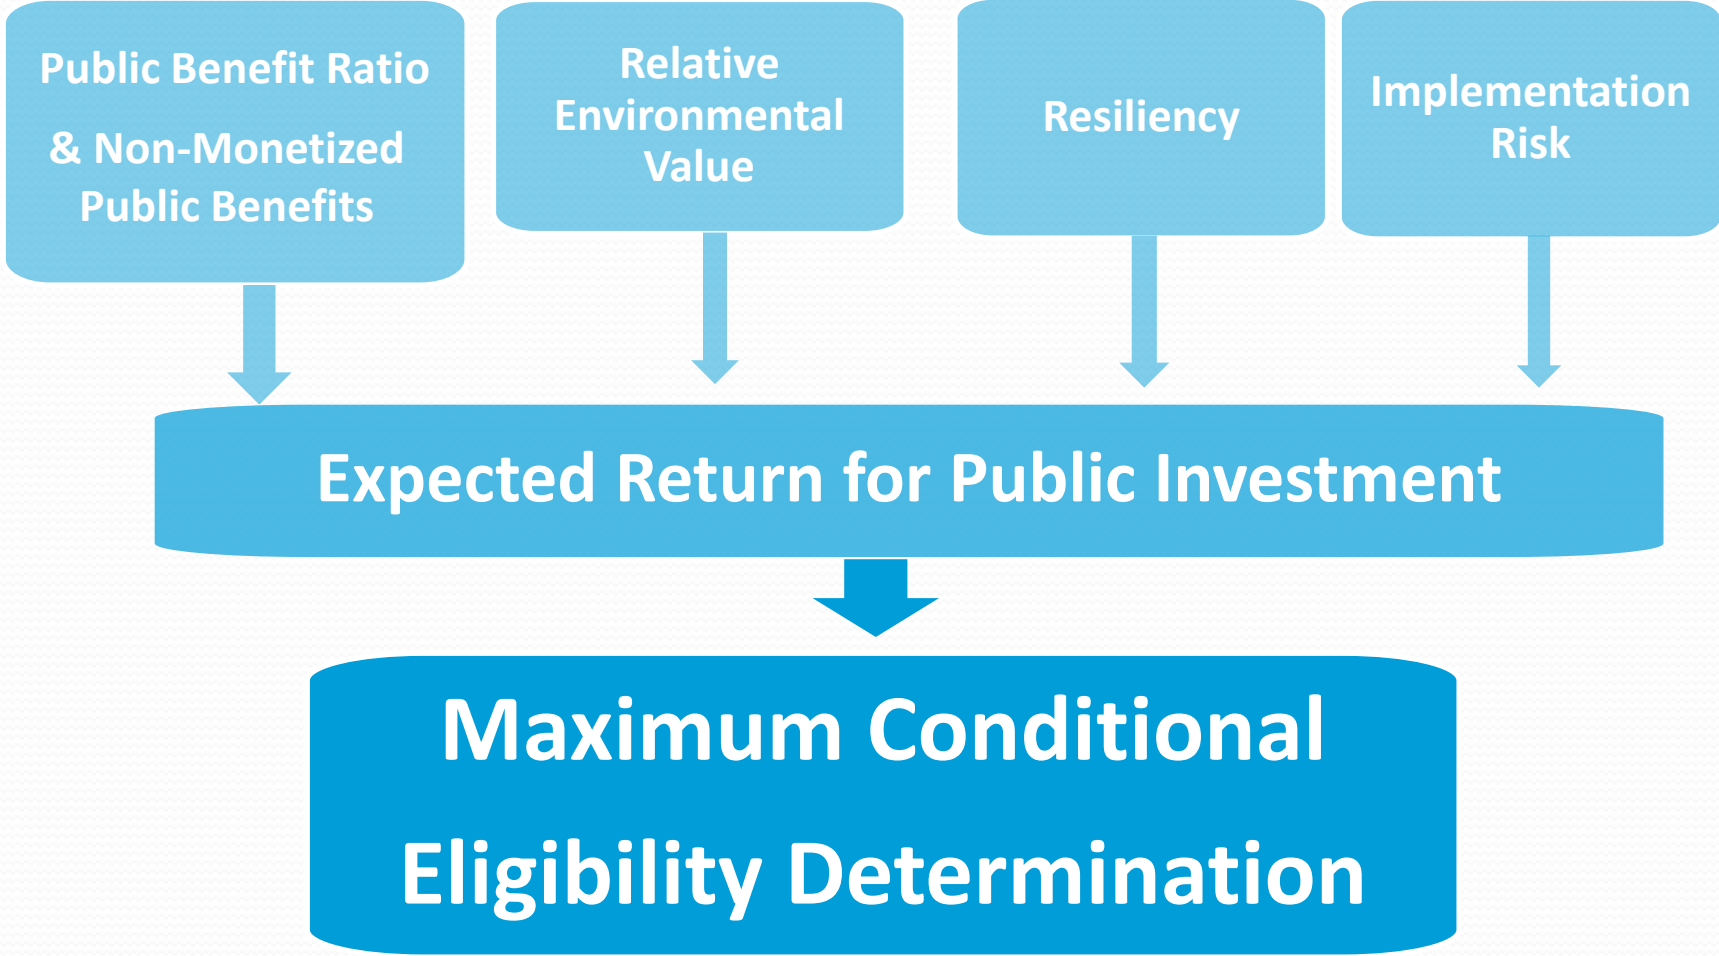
Public Benefit Ratio

& Non-Monetized Public Benefits

Relative Environmental Value

Resiliency

Implementation Risk

Expected Return for Public Investment

Maximum Conditional

Eligibility Determination